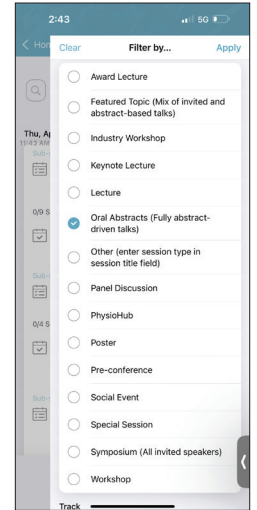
2:43

5G

< Hor

Clear

Filter by...

Apply

Award Lecture

Featured Topic (Mix of invited and abstract-based talks)

Thu, A

10:43 AM

Industry Workshop

Keynote Lecture

Lecture

0/9 S

Oral Abstracts (Fully abstract-driven talks)

Other (enter session type in session title field)

Panel Discussion

0/4 S

PhysioHub

Poster

Pre-conference

Social Event

Special Session

Symposium (All invited speakers)

Workshop

Track